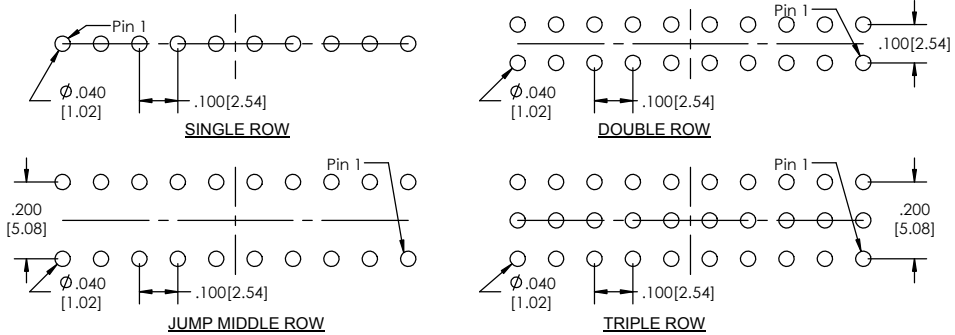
Pin 1

$\phi$.040
[1.02]

.100[2.54]

SINGLE ROW

Pin 1

.100[2.54]

$\phi$.040
[1.02]

.100[2.54]

DOUBLE ROW

Pin 1

.200
[5.08]

$\phi$.040
[1.02]

.100[2.54]

JUMP MIDDLE ROW

Pin 1

.200
[5.08]

$\phi$.040
[1.02]

.100[2.54]

TRIPLE ROW